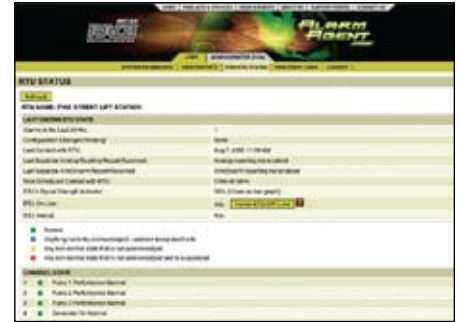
ALARM AGENT .com

RTU STATUS

RTU NAME: PINE STREET LIFT STATION

LAST KNOWN RTU STATE

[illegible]

CHANNEL STATE

1 Pump 1 Performance Normal
2 Pump 2 Performance Normal
3 Pump 3 Performance Normal
4 Generator Fxt Normal